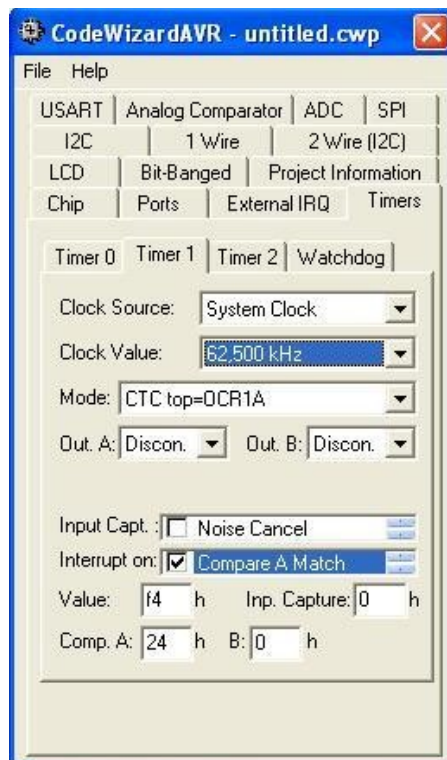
CodeWizardAVR - untitled.cwp

File Help

USART | Analog Comparator | ADC | SPI
I2C | 1 Wire | 2 Wire (I2C)
LCD | Bit-Banged | Project Information
Chip | Ports | External IRQ | Timers

Timer 0 | Timer 1 | Timer 2 | Watchdog

Clock Source: System Clock

Clock Value: 62,500 kHz

Mode: CTC top=OCR1A

Out. A: Discon. Out. B: Discon.

Input Capt. : Noise Cancel

Interrupt on: Compare A Match

Value: f4 h Inp. Capture: 0 h

Comp. A: 24 h B: 0 h